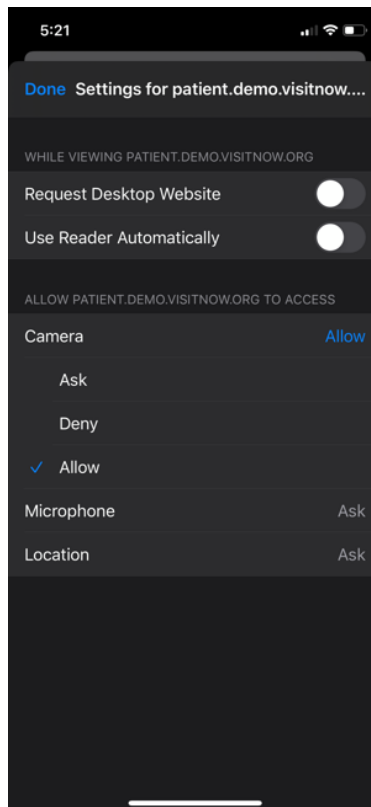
5:21

Done Settings for patient.demo.visitnow....

WHILE VIEWING PATIENT.DEMO.VISITNOW.ORG

Request Desktop Website

Use Reader Automatically

ALLOW PATIENT.DEMO.VISITNOW.ORG TO ACCESS

Camera Allow

Ask

Deny

✓ Allow

Microphone Ask

Location Ask